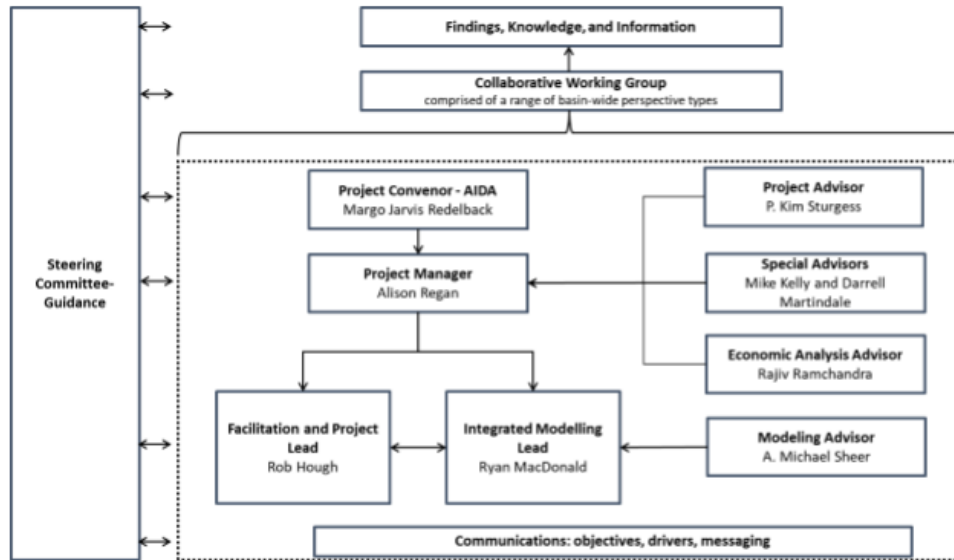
Steering Committee-Guidance

Findings, Knowledge, and Information

Collaborative Working Group
comprised of a range of basin-wide perspective types

Project Convenor - AIDA
Margo Jarvis Redelback

Project Advisor
P. Kim Sturgess

Project Manager
Alison Regan

Special Advisors
Mike Kelly and Darrell Martindale

Economic Analysis Advisor
Rajiv Ramchandra

Facilitation and Project Lead
Rob Hough

Integrated Modelling Lead
Ryan MacDonald

Modeling Advisor
A. Michael Sheer

Communications: objectives, drivers, messaging